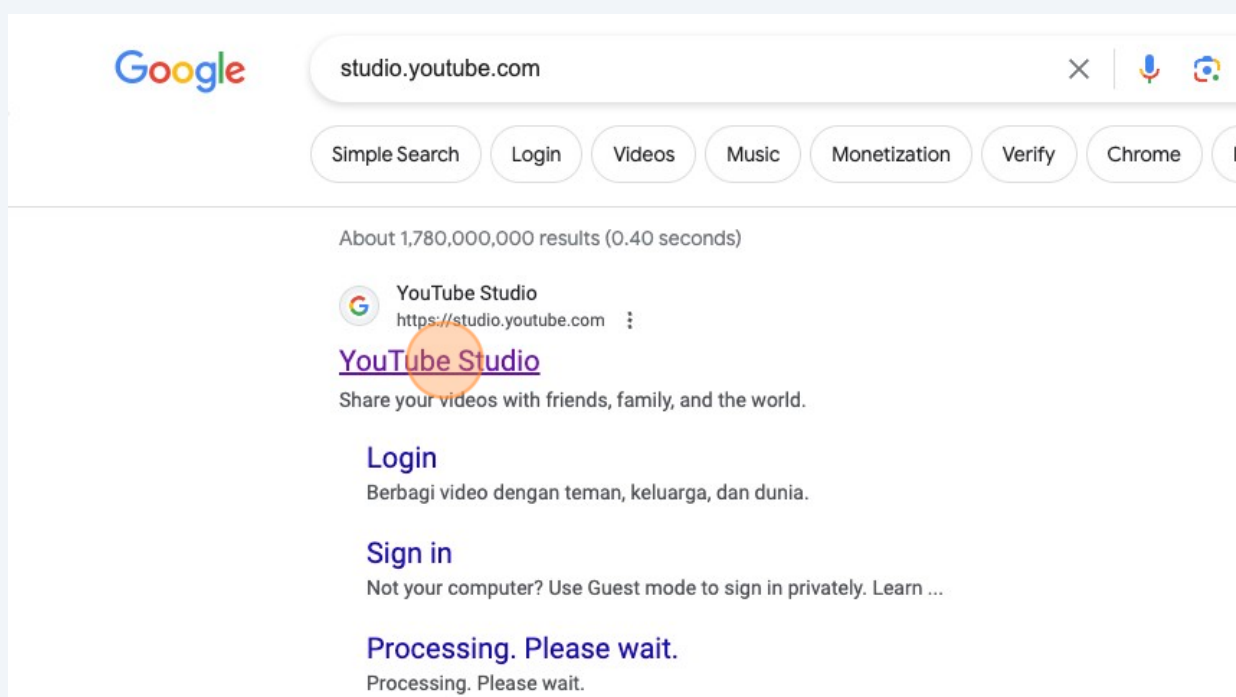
Google

studio.youtube.com

Simple Search Login Videos Music Monetization Verify Chrome

About 1,780,000,000 results (0.40 seconds)

YouTube Studio
https://studio.youtube.com ⋮

YouTube Studio
Share your videos with friends, family, and the world.

Login
Berbagi video dengan teman, keluarga, dan dunia.

Sign in
Not your computer? Use Guest mode to sign in privately. Learn ...

Processing. Please wait.
Processing. Please wait.